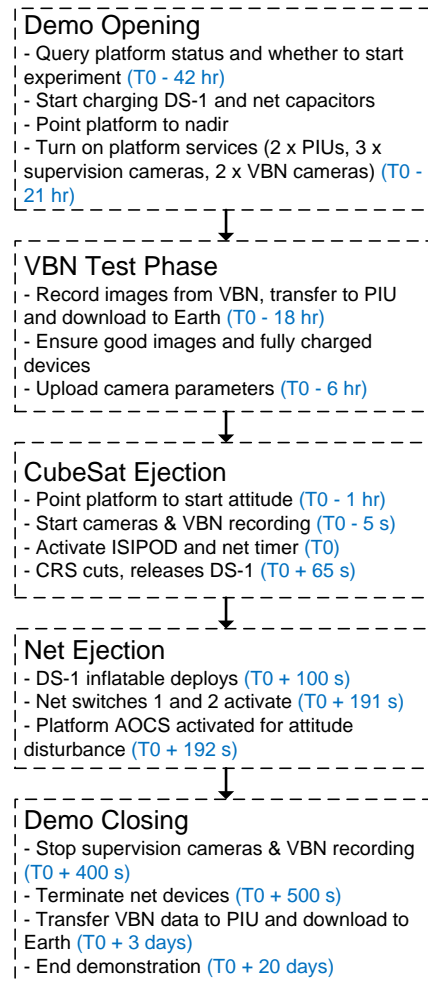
Demo Opening
- Query platform status and whether to start experiment (T0 - 42 hr)
- Start charging DS-1 and net capacitors
- Point platform to nadir
- Turn on platform services (2 x PIUs, 3 x supervision cameras, 2 x VBN cameras) (T0 - 21 hr)

VBN Test Phase
- Record images from VBN, transfer to PIU and download to Earth (T0 - 18 hr)
- Ensure good images and fully charged devices
- Upload camera parameters (T0 - 6 hr)

CubeSat Ejection
- Point platform to start attitude (T0 - 1 hr)
- Start cameras & VBN recording (T0 - 5 s)
- Activate ISIPOD and net timer (T0)
- CRS cuts, releases DS-1 (T0 + 65 s)

Net Ejection
- DS-1 inflatable deploys (T0 + 100 s)
- Net switches 1 and 2 activate (T0 + 191 s)
- Platform AOCS activated for attitude disturbance (T0 + 192 s)

Demo Closing
- Stop supervision cameras & VBN recording (T0 + 400 s)
- Terminate net devices (T0 + 500 s)
- Transfer VBN data to PIU and download to Earth (T0 + 3 days)
- End demonstration (T0 + 20 days)